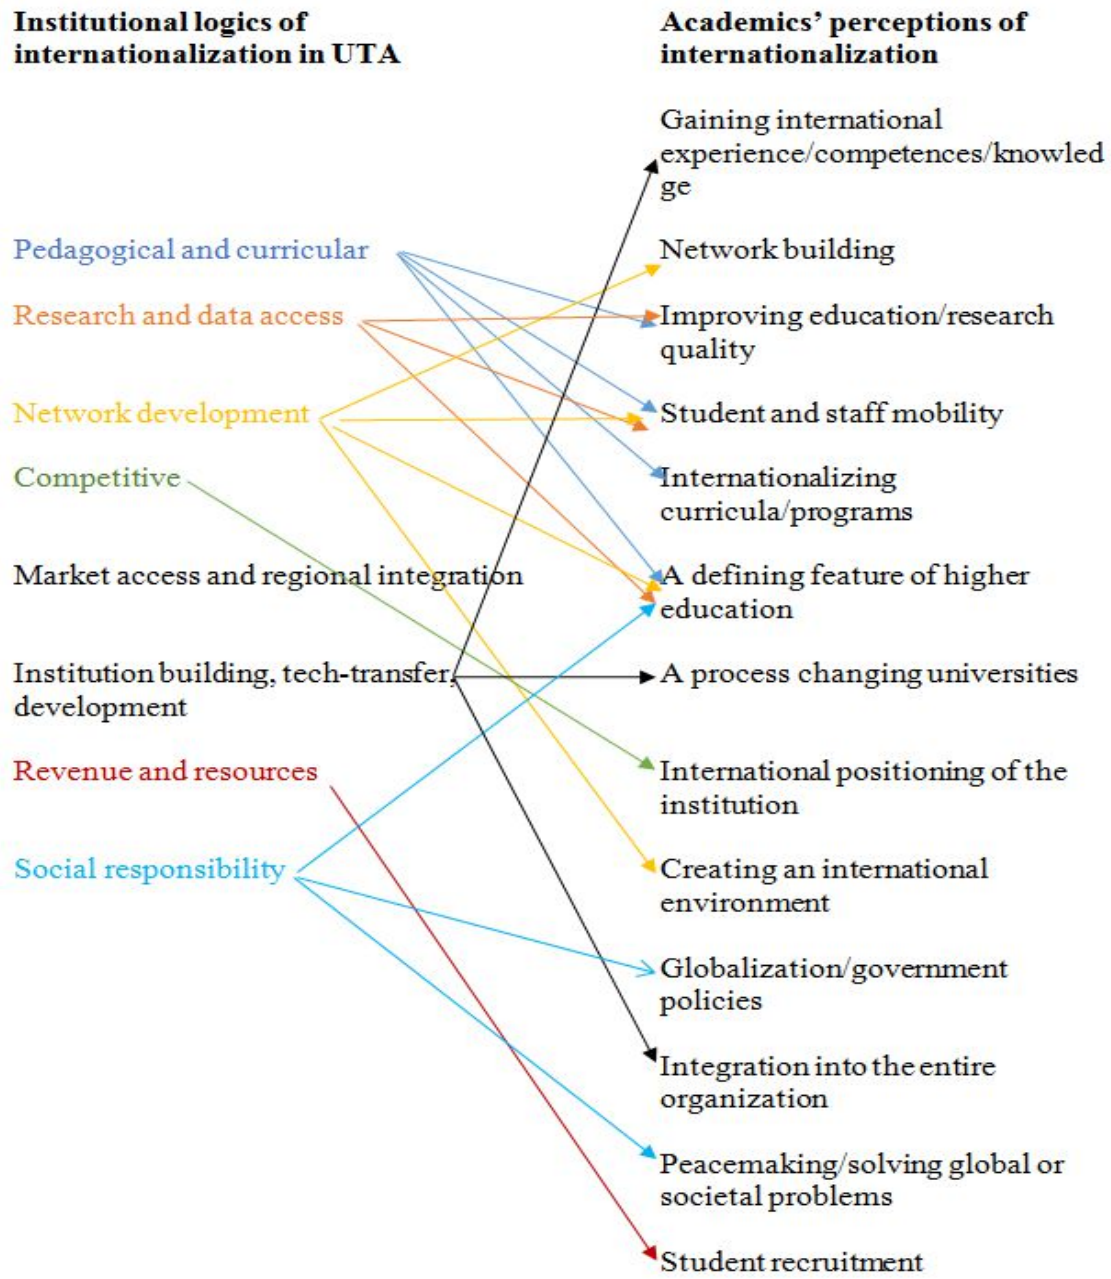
Institutional logics of internationalization in UTA

Pedagogical and curricular

Research and data access

Network development

Competitive

Market access and regional integration

Institution building, tech-transfer, development

Revenue and resources

Social responsibility

Academics' perceptions of internationalization

Gaining international experience/competences/knowledge

Network building

Improving education/research quality

Student and staff mobility

Internationalizing curricula/programs

A defining feature of higher education

A process changing universities

International positioning of the institution

Creating an international environment

Globalization/government policies

Integration into the entire organization

Peacemaking/solving global or societal problems

Student recruitment